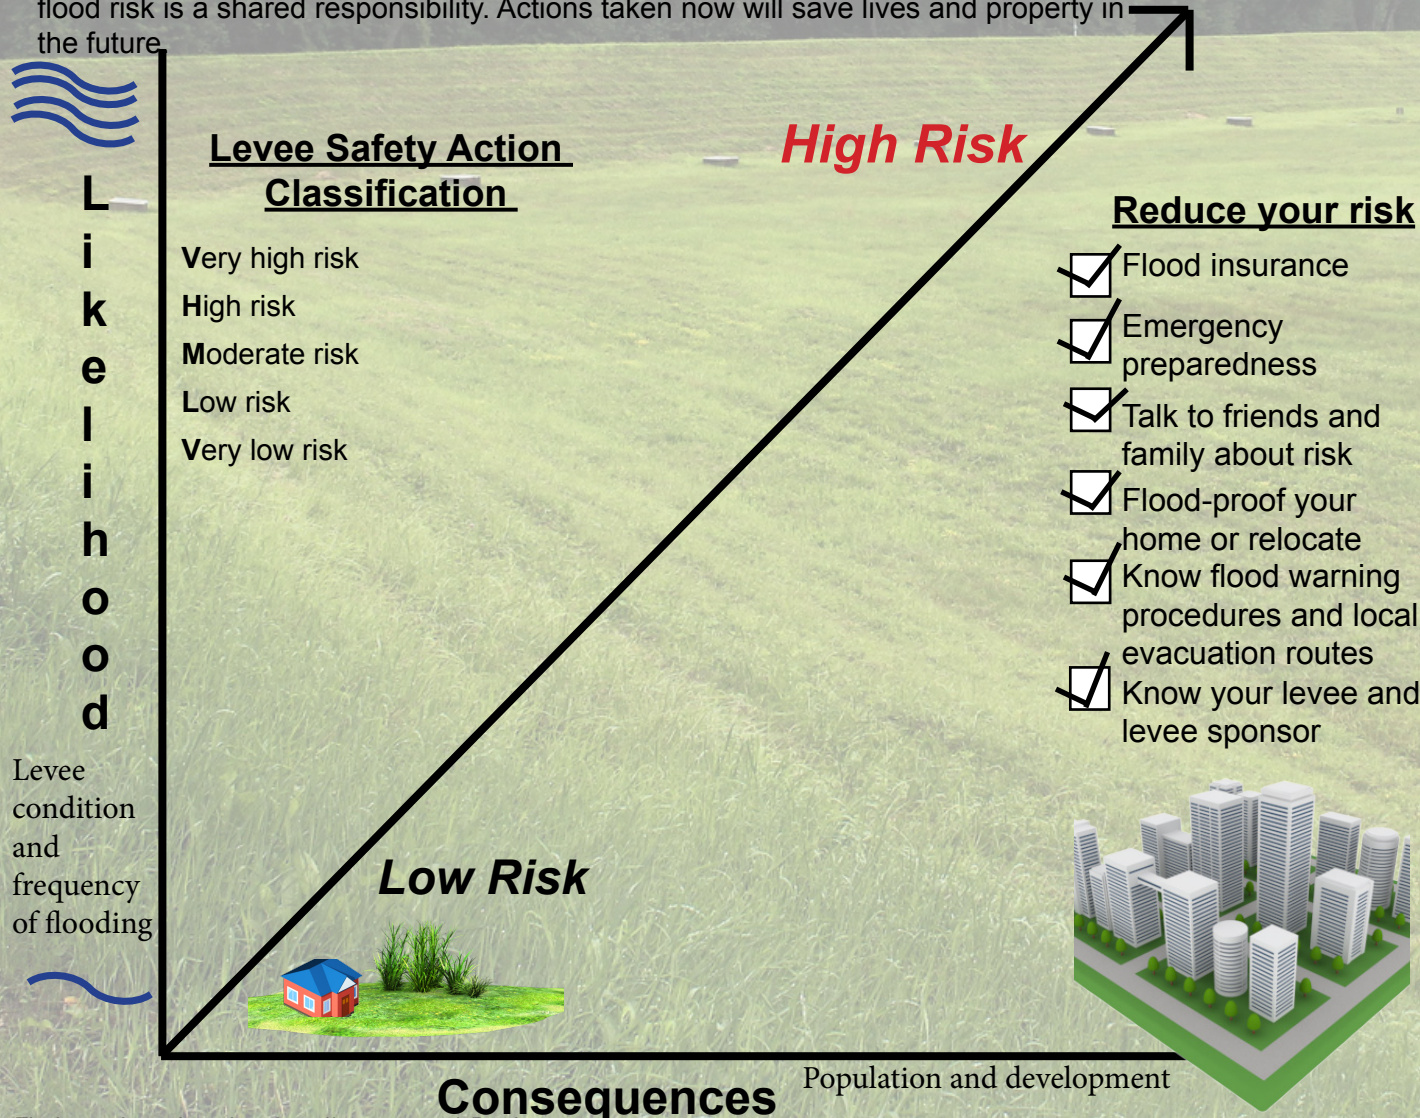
flood risk is a shared responsibility. Actions taken now will save lives and property in the future.

Levee Safety Action Classification

Very high risk

High risk

Moderate risk

Low risk

Very low risk

High Risk

Reduce your risk

Flood insurance

Emergency preparedness

Talk to friends and family about risk

Flood-proof your home or relocate

Know flood warning procedures and local evacuation routes

Know your levee and levee sponsor

Likelihood

Levee condition and frequency of flooding

Low Risk

Consequences

Population and development